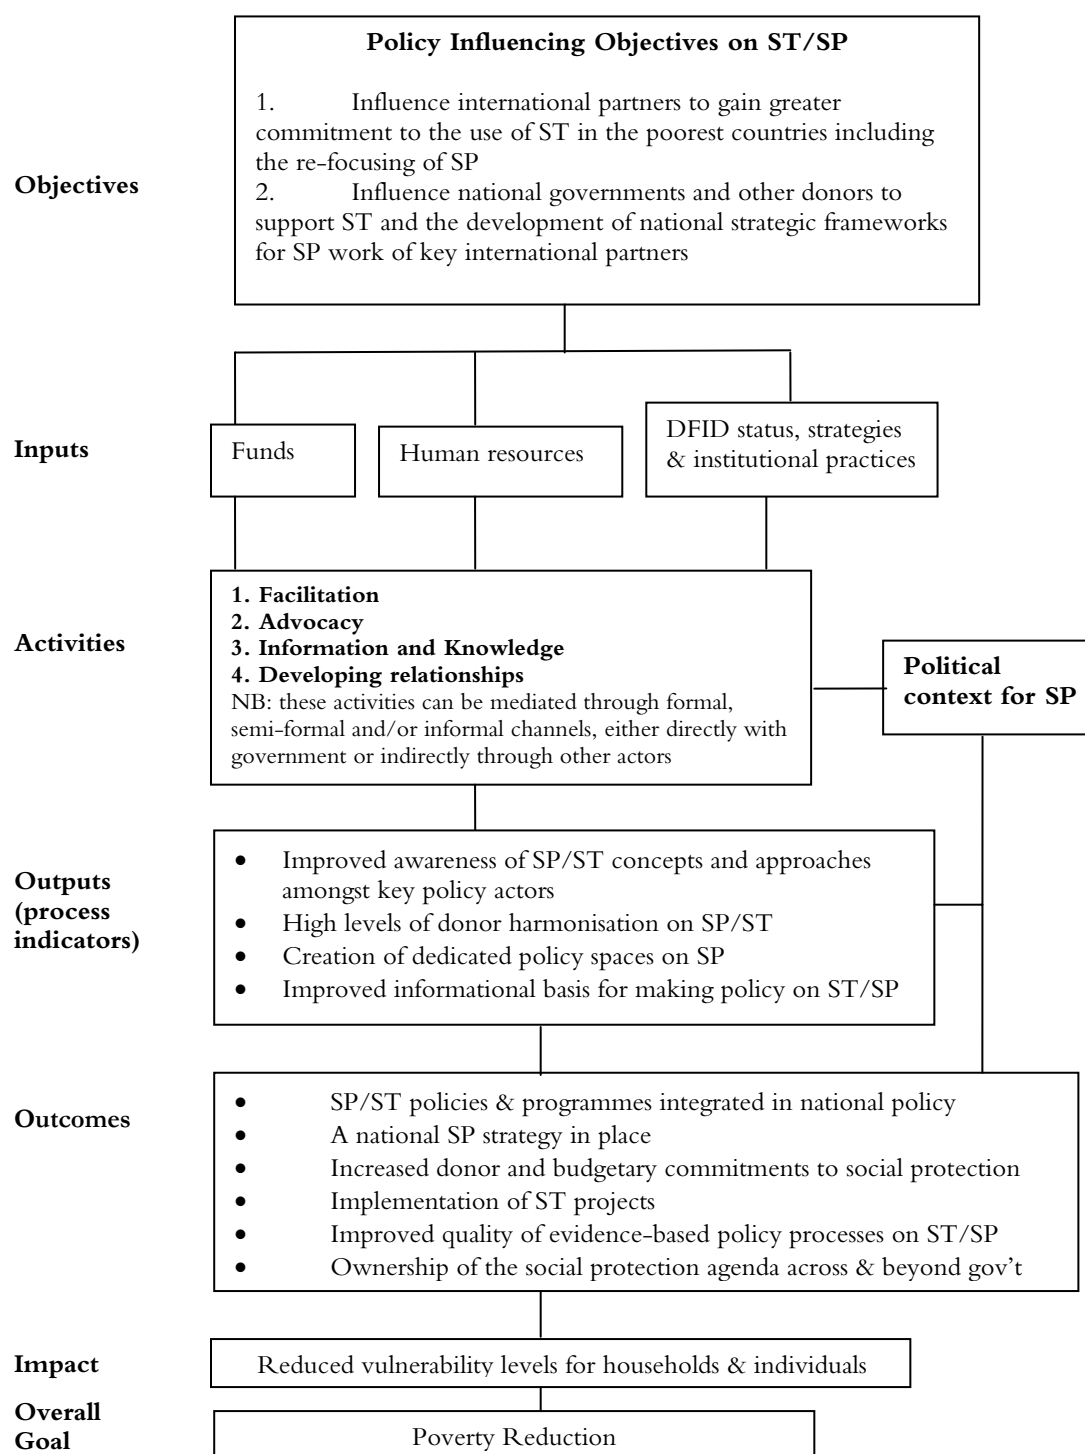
Policy Influencing Objectives on ST/SP

1. Influence international partners to gain greater commitment to the use of ST in the poorest countries including the re-focusing of SP
2. Influence national governments and other donors to support ST and the development of national strategic frameworks for SP work of key international partners

Objectives

Inputs

Funds

Human resources

DFID status, strategies & institutional practices

Activities

1. Facilitation
2. Advocacy
3. Information and Knowledge
4. Developing relationships
NB: these activities can be mediated through formal, semi-formal and/or informal channels, either directly with government or indirectly through other actors

Political context for SP

Outputs (process indicators)

- Improved awareness of SP/ST concepts and approaches amongst key policy actors
- High levels of donor harmonisation on SP/ST
- Creation of dedicated policy spaces on SP
- Improved informational basis for making policy on ST/SP

Outcomes

- SP/ST policies & programmes integrated in national policy
- A national SP strategy in place
- Increased donor and budgetary commitments to social protection
- Implementation of ST projects
- Improved quality of evidence-based policy processes on ST/SP
- Ownership of the social protection agenda across & beyond gov't

Impact

Reduced vulnerability levels for households & individuals

Overall Goal

Poverty Reduction